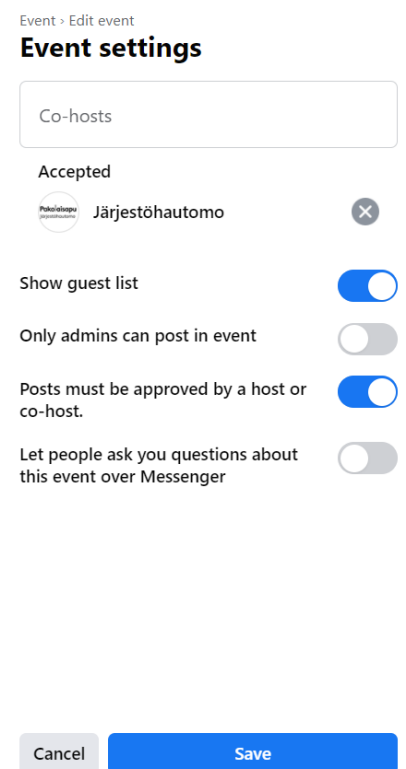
Event › Edit event
Event settings

Co-hosts

Accepted

Pakolaisapu järjestöhautomo

Järjestöhautomo

Show guest list

Only admins can post in event

Posts must be approved by a host or co-host.

Let people ask you questions about this event over Messenger

Cancel
Save